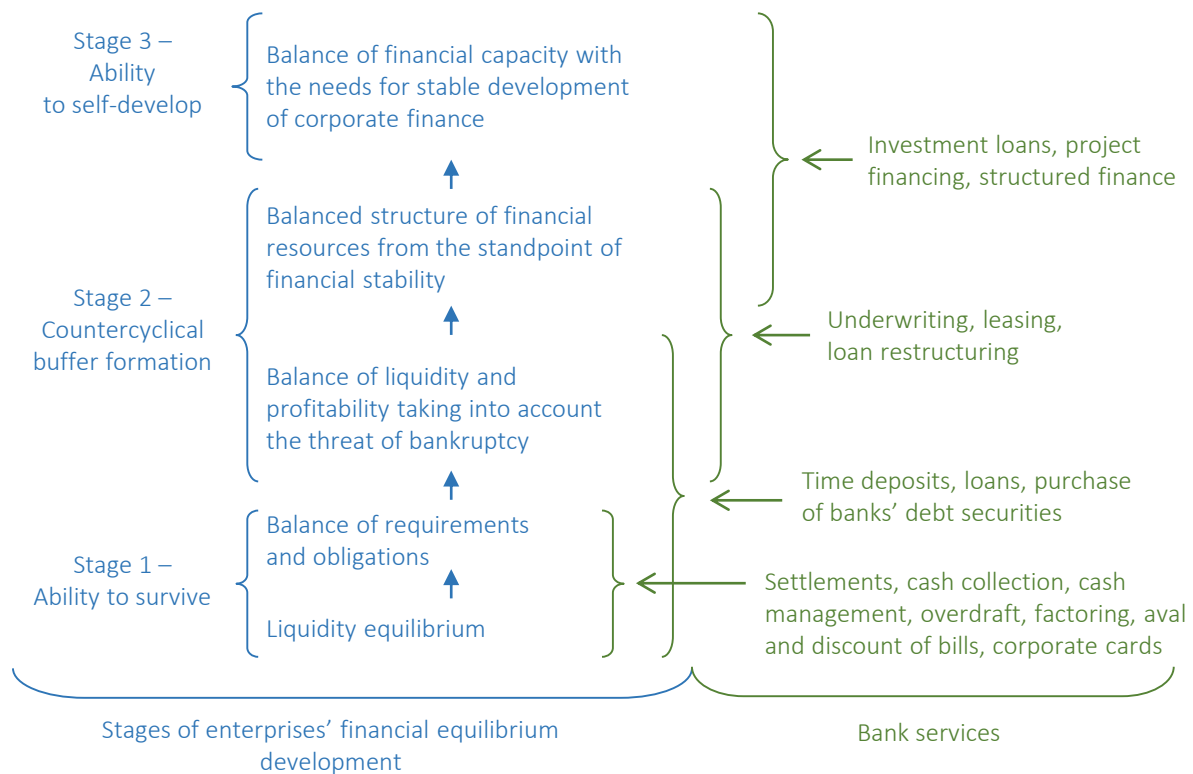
Stage 3 – Ability to self-develop

Balance of financial capacity with the needs for stable development of corporate finance

Investment loans, project financing, structured finance

Balanced structure of financial resources from the standpoint of financial stability

Stage 2 – Countercyclical buffer formation

Underwriting, leasing, loan restructuring

Balance of liquidity and profitability taking into account the threat of bankruptcy

Time deposits, loans, purchase of banks' debt securities

Balance of requirements and obligations

Stage 1 – Ability to survive

Settlements, cash collection, cash management, overdraft, factoring, aval and discount of bills, corporate cards

Liquidity equilibrium

Stages of enterprises' financial equilibrium development

Bank services